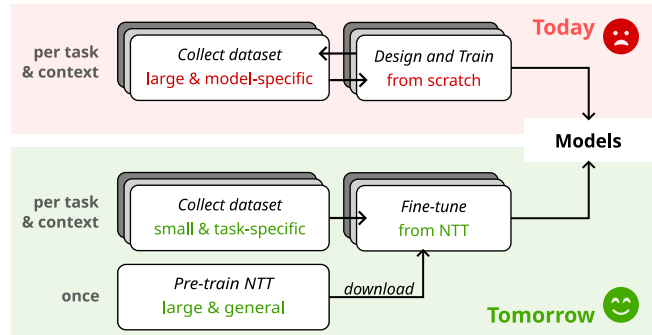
per task & context

Collect dataset
large & model-specific

Design and Train
from scratch

Today

Models

per task & context

Collect dataset
small & task-specific

Fine-tune
from NTT

once

Pre-train NTT
large & general

download

Tomorrow